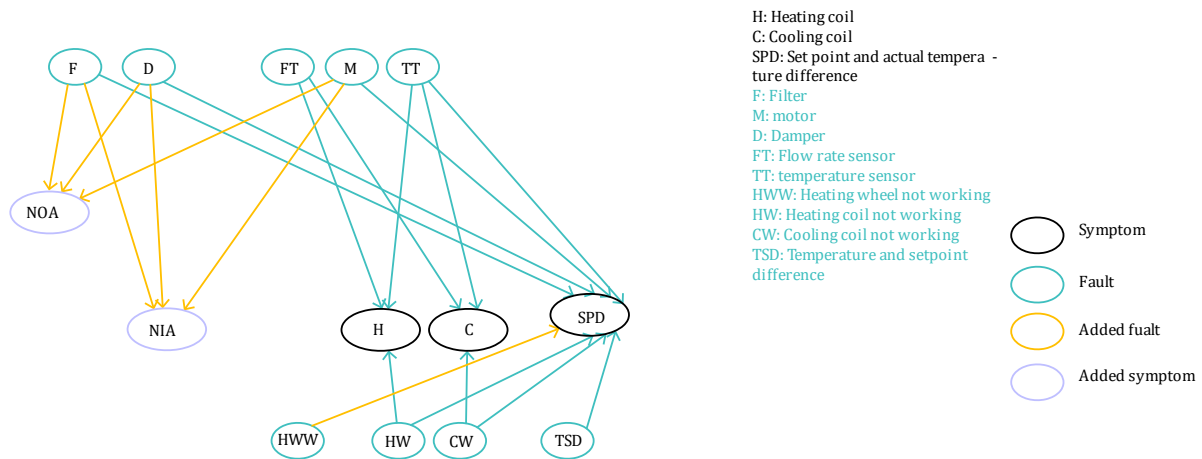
F
D
FT
M
TT
NOA
NIA
H
C
SPD
HWW
HW
CW
TSD

H: Heating coil
C: Cooling coil
SPD: Set point and actual temperature difference
F: Filter
M: motor
D: Damper
FT: Flow rate sensor
TT: temperature sensor
HWW: Heating wheel not working
HW: Heating coil not working
CW: Cooling coil not working
TSD: Temperature and setpoint difference

Symptom
Fault
Added fualt
Added symptom